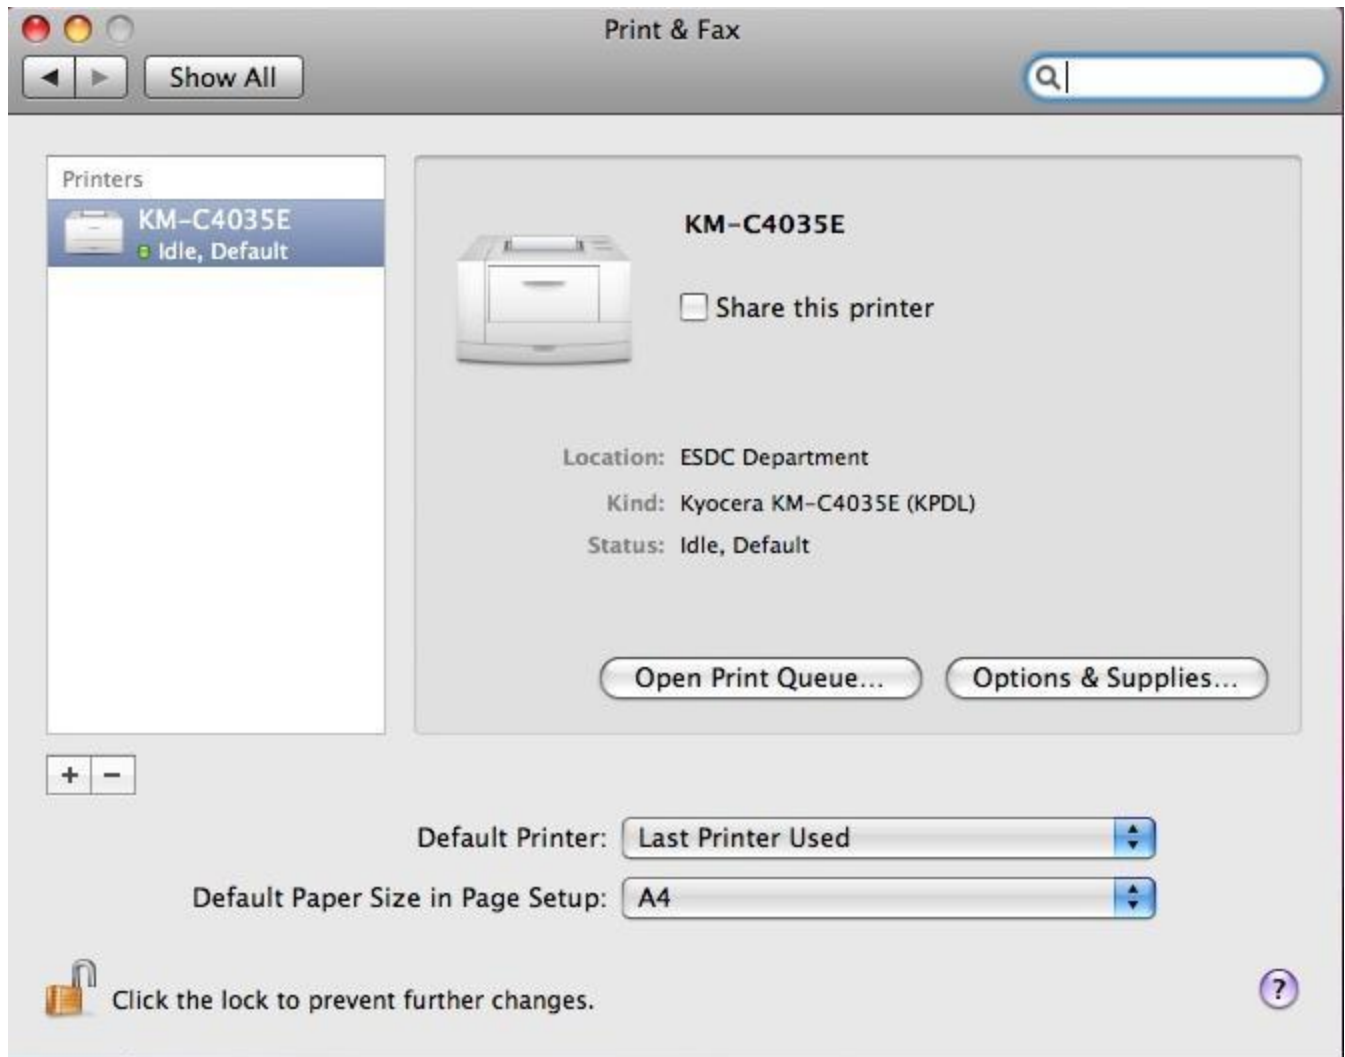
Print & Fax

Show All

Printers

KM-C4035E
Idle, Default

KM-C4035E

Share this printer

Location: ESDC Department

Kind: Kyocera KM-C4035E (KPDL)

Status: Idle, Default

Open Print Queue...

Options & Supplies...

+ −

Default Printer: Last Printer Used

Default Paper Size in Page Setup: A4

Click the lock to prevent further changes.

?